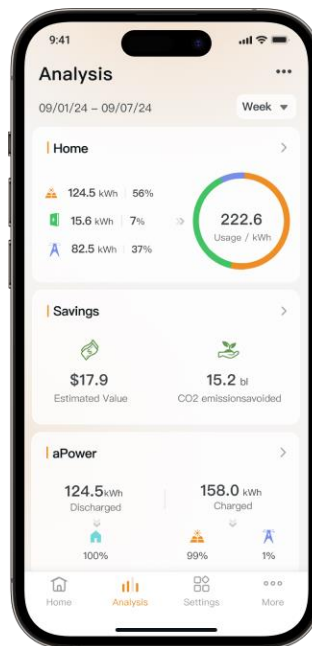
9:41

Analysis

09/01/24 – 09/07/24

Week

Home

124.5 kWh | 56%

15.6 kWh | 7%

82.5 kWh | 37%

222.6
Usage / kWh

Savings

$17.9
Estimated Value

15.2 bl
CO2 emissionsavoided

aPower

124.5kWh
Discharged

158.0 kWh
Charged

100%

99%

1%

Home

Analysis

Settings

More